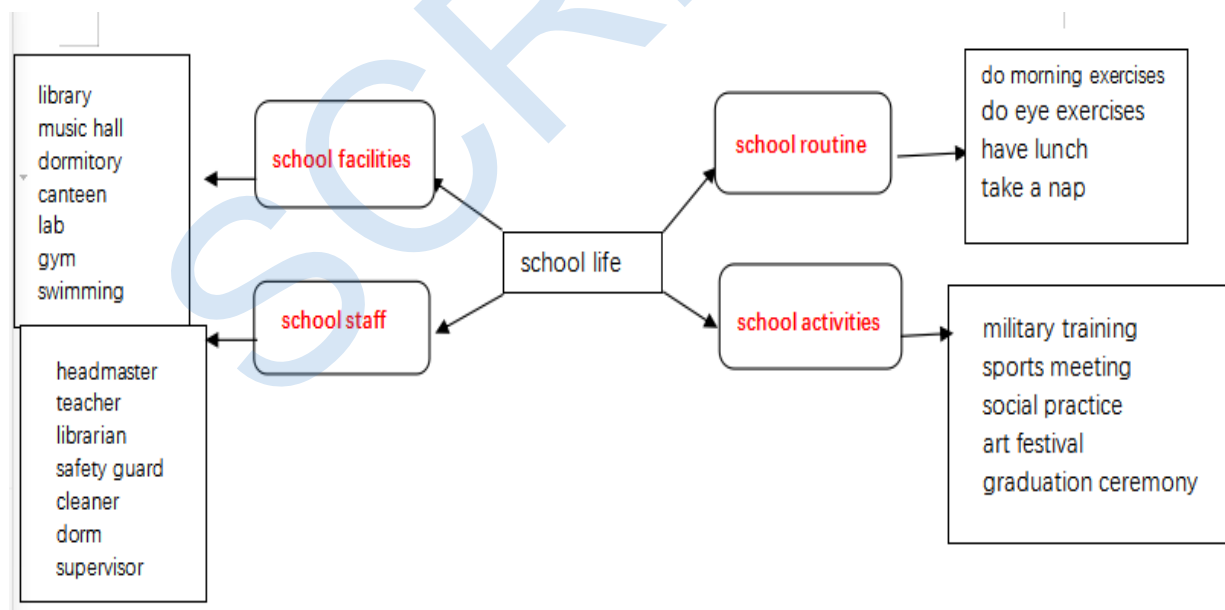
school life

school facilities

library
music hall
dormitory
canteen
lab
gym
swimming

school staff

headmaster
teacher
librarian
safety guard
cleaner
dorm
supervisor

school routine

do morning exercises
do eye exercises
have lunch
take a nap

school activities

military training
sports meeting
social practice
art festival
graduation ceremony

SCR